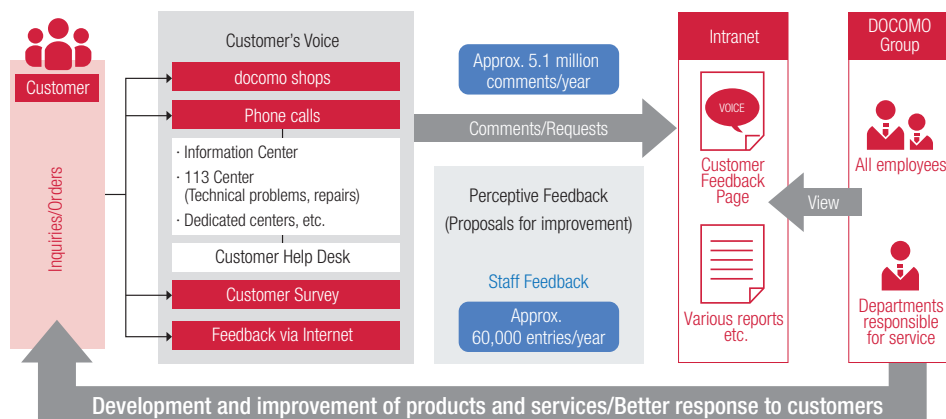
Customer

Inquiries/Orders

Customer's Voice

docomo shops

Phone calls

· Information Center
· 113 Center (Technical problems, repairs)
· Dedicated centers, etc.

Customer Help Desk

Customer Survey

Feedback via Internet

Approx. 5.1 million comments/year

Comments/Requests

Perceptive Feedback (Proposals for improvement)

Staff Feedback

Approx. 60,000 entries/year

Intranet

VOICE

Customer Feedback Page

Various reports etc.

View

DOCOMO Group

All employees

Departments responsible for service

Development and improvement of products and services/Better response to customers